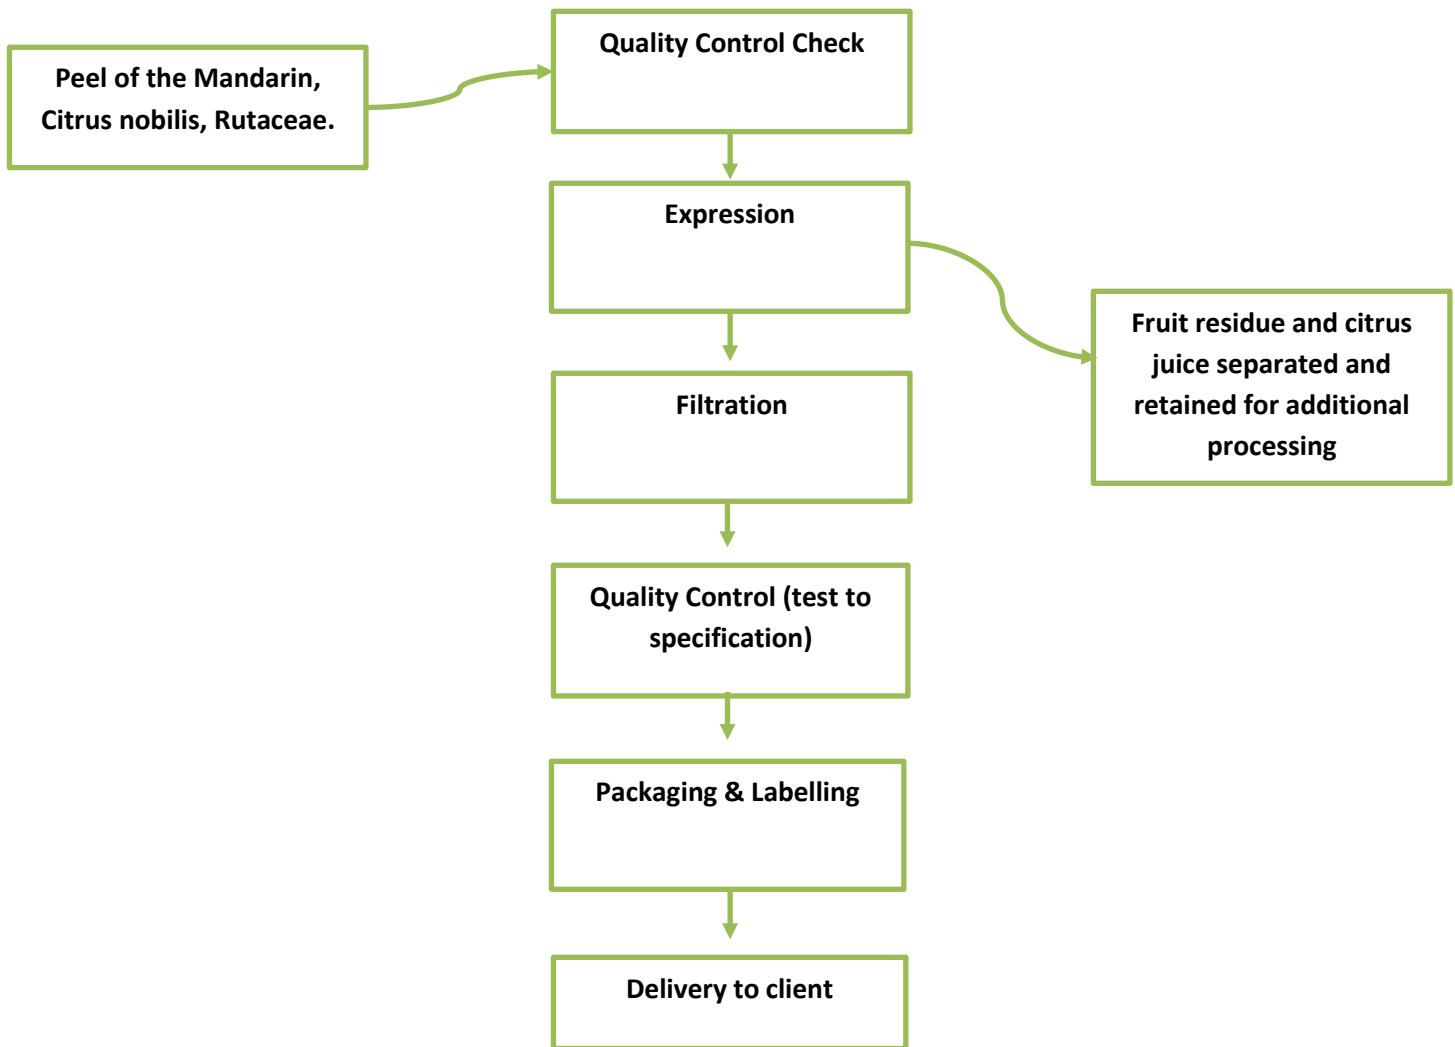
Peel of the Mandarin, Citrus nobilis, Rutaceae.

Quality Control Check

Expression

Fruit residue and citrus juice separated and retained for additional processing

Filtration

Quality Control (test to specification)

Packaging & Labelling

Delivery to client